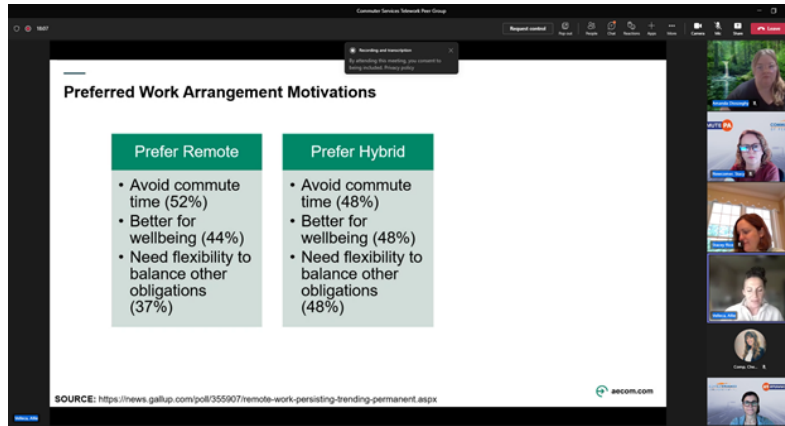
Commuter Services Network Peer Group

16:07

Request control

Pop out People Chat Reactions Apps More Camera Mic Share Leave

Recording and transcription
By attending this meeting, you consent to being included. Privacy policy

Preferred Work Arrangement Motivations

| Prefer Remote | Prefer Hybrid |
|---|---|
| • Avoid commute time (52%) • Better for wellbeing (44%) • Need flexibility to balance other obligations (37%) | • Avoid commute time (48%) • Better for wellbeing (48%) • Need flexibility to balance other obligations (48%) |

SOURCE: https://news.gallup.com/poll/355907/remote-work-persisting-trending-permanent.aspx

aecom.com

Amanda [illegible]

Newcomer, Stacy

Stacey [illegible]

Vellucci, Allie

Comp. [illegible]

Vellucci, Allie